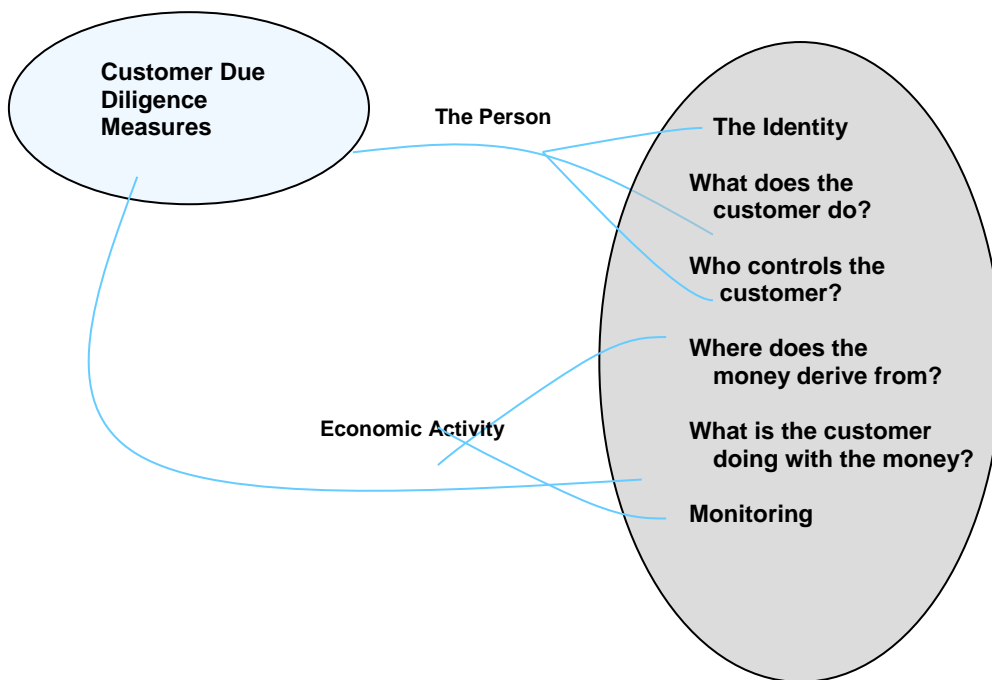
Customer Due Diligence Measures

The Person

The Identity

What does the customer do?

Who controls the customer?

Where does the money derive from?

Economic Activity

What is the customer doing with the money?

Monitoring